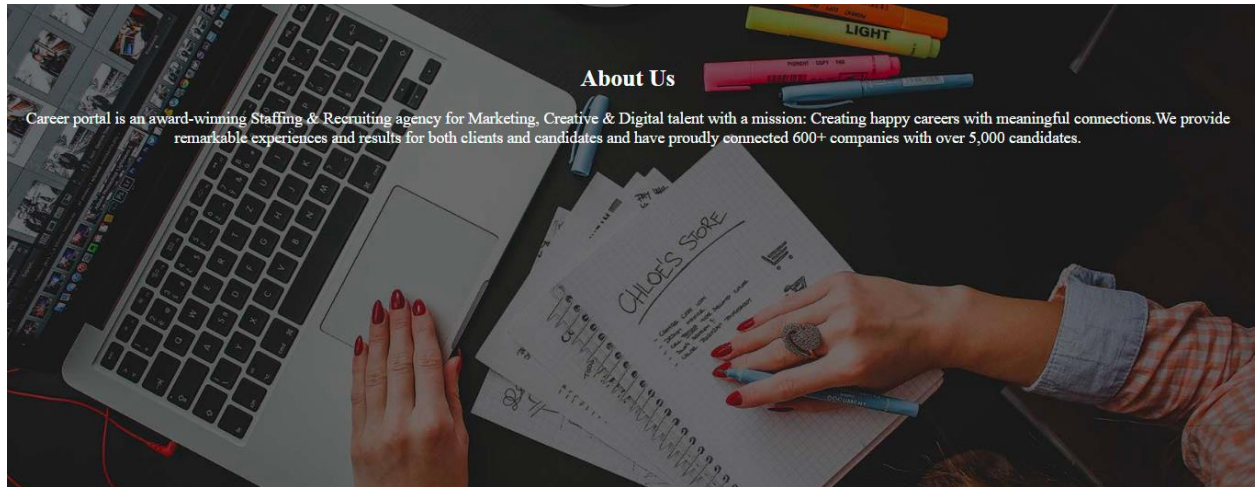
About Us

Career portal is an award-winning Staffing & Recruiting agency for Marketing, Creative & Digital talent with a mission: Creating happy careers with meaningful connections.We provide remarkable experiences and results for both clients and candidates and have proudly connected 600+ companies with over 5,000 candidates.

LIGHT

CHLOE'S STORE